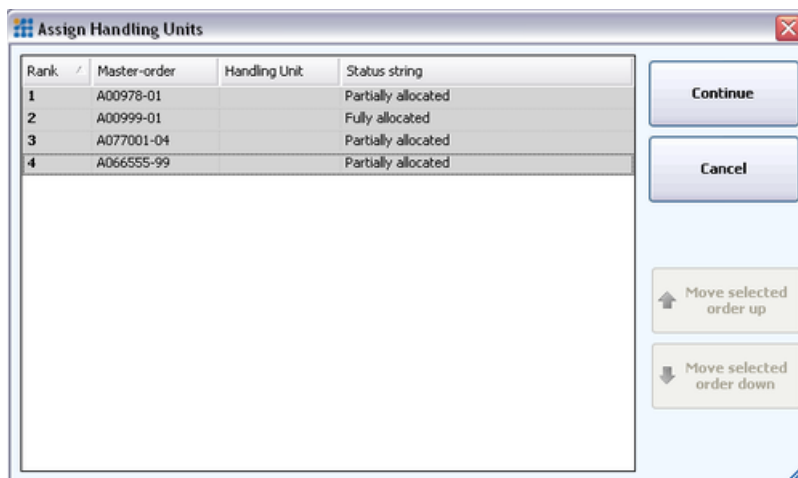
Assign Handling Units

| Rank | Master-order | Handling Unit | Status string |
|---|---|---|---|
| 1 | A00978-01 | | Partially allocated |
| 2 | A00999-01 | | Fully allocated |
| 3 | A077001-04 | | Partially allocated |
| 4 | A066555-99 | | Partially allocated |

Continue

Cancel

Move selected order up

Move selected order down